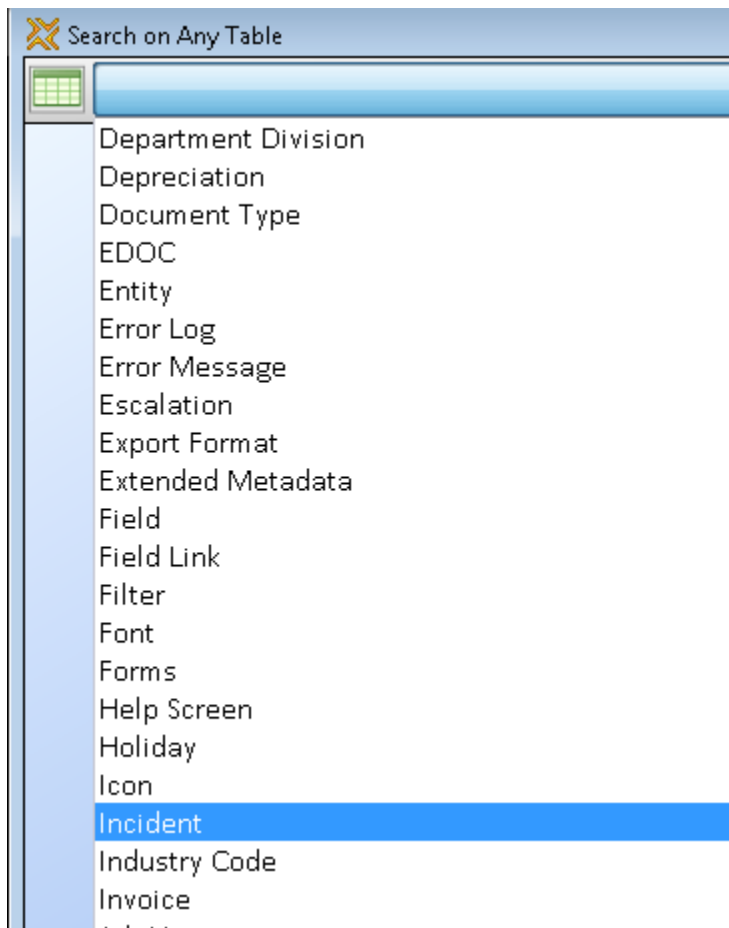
Search on Any Table

Department Division
Depreciation
Document Type
EDOC
Entity
Error Log
Error Message
Escalation
Export Format
Extended Metadata
Field
Field Link
Filter
Font
Forms
Help Screen
Holiday
Icon
Incident
Industry Code
Invoice